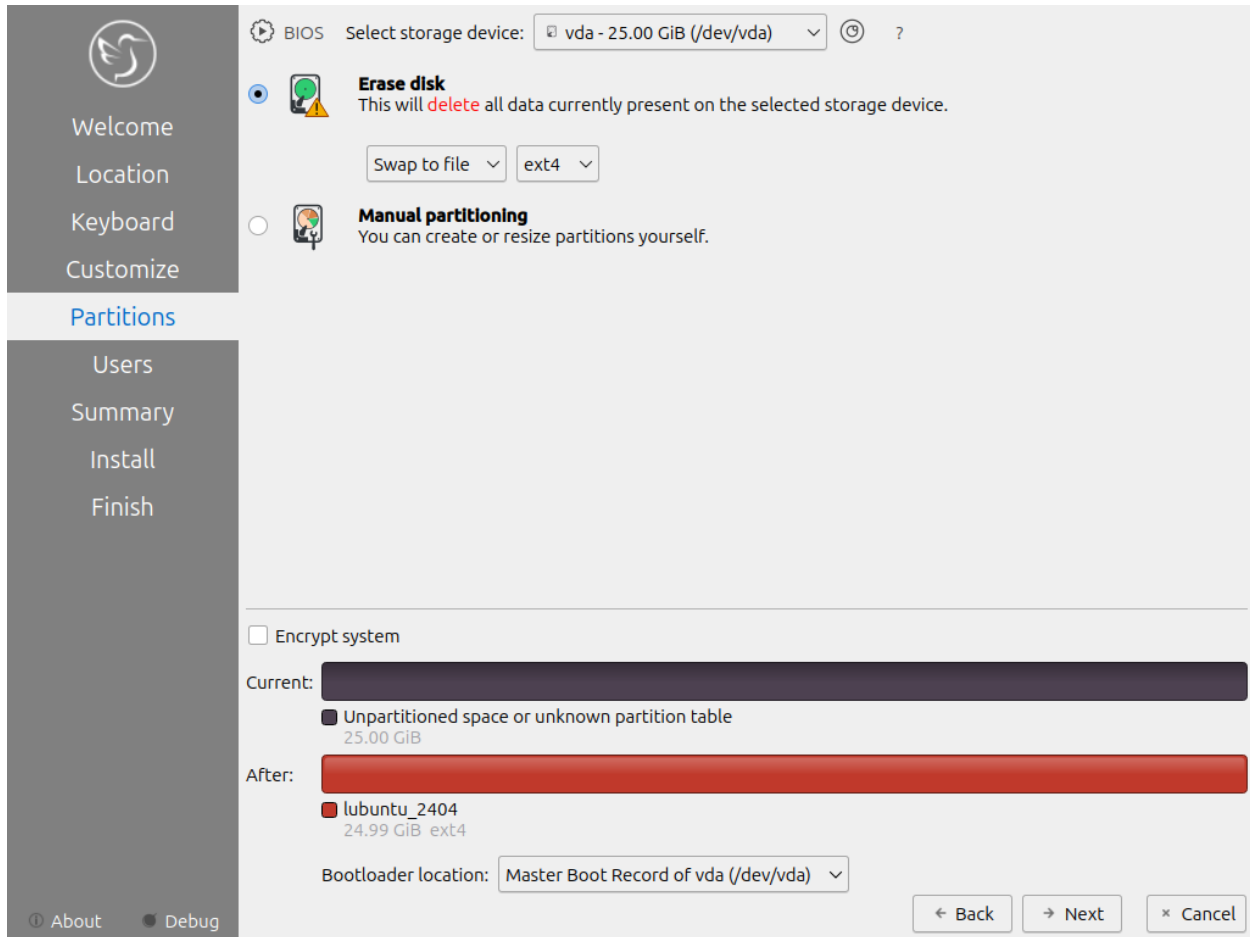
Welcome
Location
Keyboard
Customize
Partitions
Users
Summary
Install
Finish

About Debug

BIOS Select storage device: vda - 25.00 GiB (/dev/vda) ?

Erase disk
This will delete all data currently present on the selected storage device.

Swap to file ext4

Manual partitioning
You can create or resize partitions yourself.

Encrypt system

Current:
Unpartitioned space or unknown partition table
25.00 GiB

After:
lubuntu_2404
24.99 GiB ext4

Bootloader location: Master Boot Record of vda (/dev/vda)

Back Next Cancel